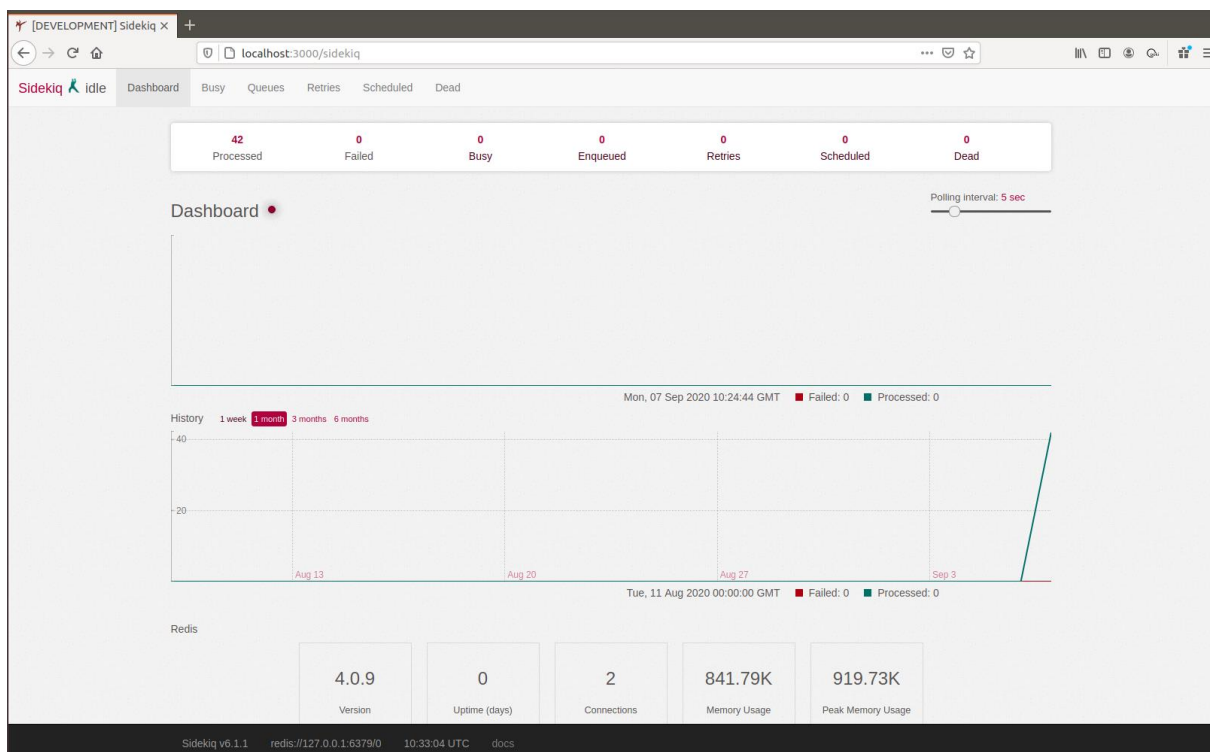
[DEVELOPMENT] Sidekiq ×
localhost:3000/sidekiq

Sidekiq idle Dashboard Busy Queues Retries Scheduled Dead

| 42 | 0 | 0 | 0 | 0 | 0 | 0 |
|---|---|---|---|---|---|---|
| Processed | Failed | Busy | Enqueued | Retries | Scheduled | Dead |

Dashboard

Polling interval: 5 sec

Mon, 07 Sep 2020 10:24:44 GMT Failed: 0 Processed: 0

History 1 week 1 month 3 months 6 months

40
20
Aug 13 Aug 20 Aug 27 Sep 3

Tue, 11 Aug 2020 00:00:00 GMT Failed: 0 Processed: 0

Redis

| 4.0.9 | 0 | 2 | 841.79K | 919.73K |
|---|---|---|---|---|
| Version | Uptime (days) | Connections | Memory Usage | Peak Memory Usage |

Sidekiq v6.1.1 redis://127.0.0.1:6379/0 10:33:04 UTC docs